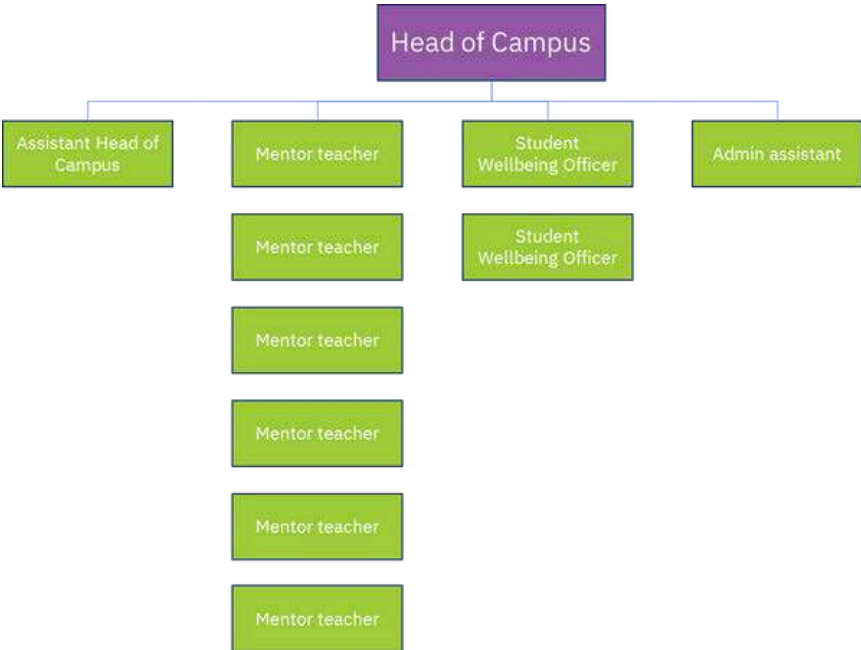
Head of Campus

Assistant Head of Campus

Mentor teacher

Student Wellbeing Officer

Admin assistant

Mentor teacher

Student Wellbeing Officer

Mentor teacher

Mentor teacher

Mentor teacher

Mentor teacher